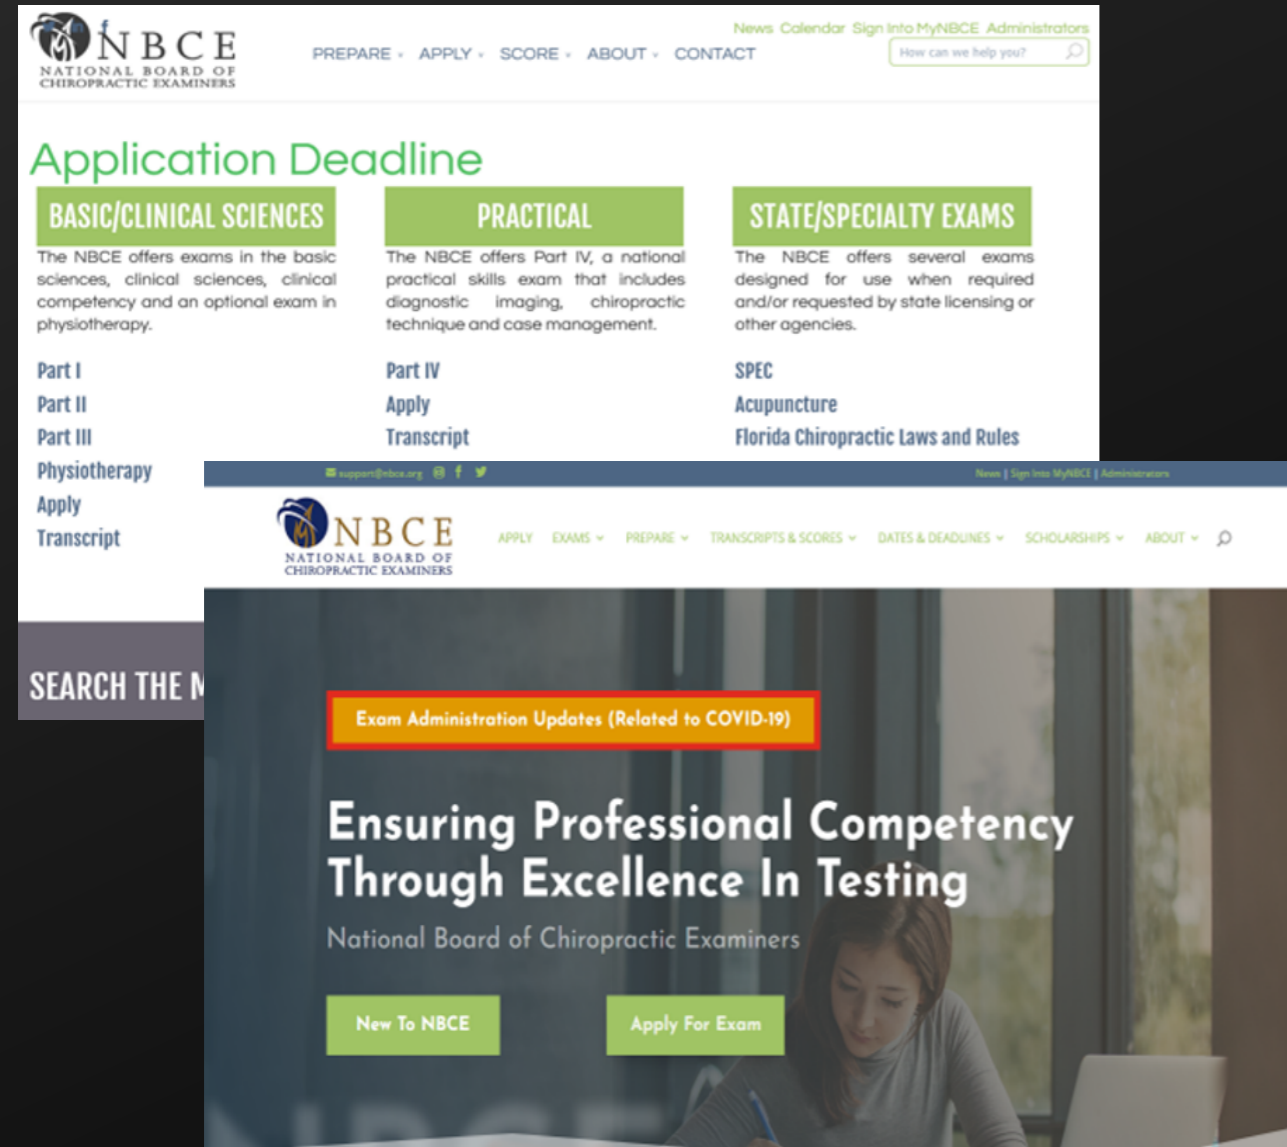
NBCE
NATIONAL BOARD OF CHIROPRACTIC EXAMINERS

News Calendar Sign Into MyNBCE Administrators

PREPARE APPLY SCORE ABOUT CONTACT

How can we help you?

Application Deadline

BASIC/CLINICAL SCIENCES

The NBCE offers exams in the basic sciences, clinical sciences, clinical competency and an optional exam in physiotherapy.

Part I
Part II
Part III
Physiotherapy
Apply
Transcript

PRACTICAL

The NBCE offers Part IV, a national practical skills exam that includes diagnostic imaging, chiropractic technique and case management.

Part IV
Apply
Transcript

STATE/SPECIALTY EXAMS

The NBCE offers several exams designed for use when required and/or requested by state licensing or other agencies.

SPEC
Acupuncture
Florida Chiropractic Laws and Rules

SEARCH THE M

support@nbce.org

News | Sign Into MyNBCE | Administrators

NBCE
NATIONAL BOARD OF CHIROPRACTIC EXAMINERS

APPLY EXAMS PREPARE TRANSCRIPTS & SCORES DATES & DEADLINES SCHOLARSHIPS ABOUT

Exam Administration Updates (Related to COVID-19)

Ensuring Professional Competency Through Excellence In Testing

National Board of Chiropractic Examiners

New To NBCE

Apply For Exam